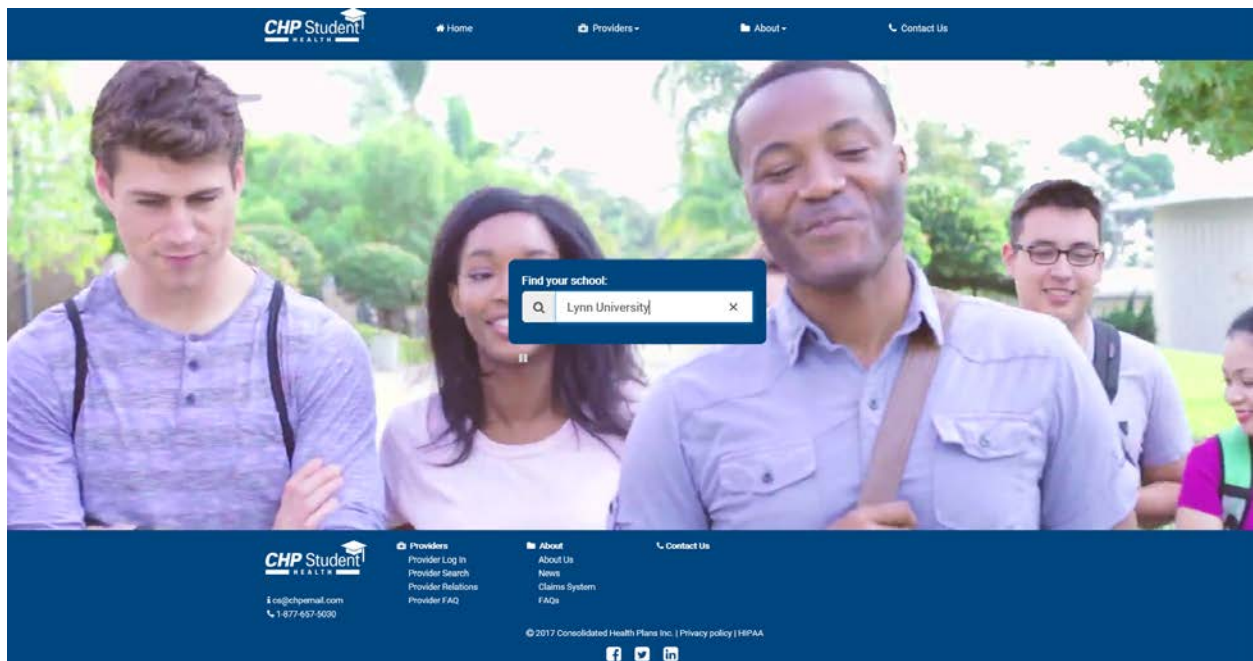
CHP Student HEALTH

Home

Providers

About

Contact Us

Find your school:

Lynn University

×

CHP Student HEALTH

cs@chpemail.com

1-877-657-5030

Providers

Provider Log In

Provider Search

Provider Relations

Provider FAQ

About

About Us

News

Claims System

FAQs

Contact Us

© 2017 Consolidated Health Plans Inc. | Privacy policy | HIPAA